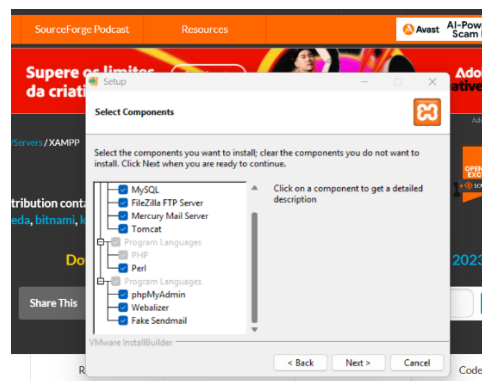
SourceForge Podcast
Resources
Avast
AI-Pow
Scam
Supere os limites
da criati
Ado
ative
/Servers / XAMPP
tribution conta
eda, bitnami,
Do
2023
Share This
OPEN
EXC
Adv
R
Code

Setup
Select Components
Select the components you want to install; clear the components you do not want to install. Click Next when you are ready to continue.
MySQL
FileZilla FTP Server
Mercury Mail Server
Tomcat
Program Languages
PHP
Perl
Program Languages
phpMyAdmin
Webalizer
Fake Sendmail
Click on a component to get a detailed description
VMware InstallBuilder
< Back
Next >
Cancel